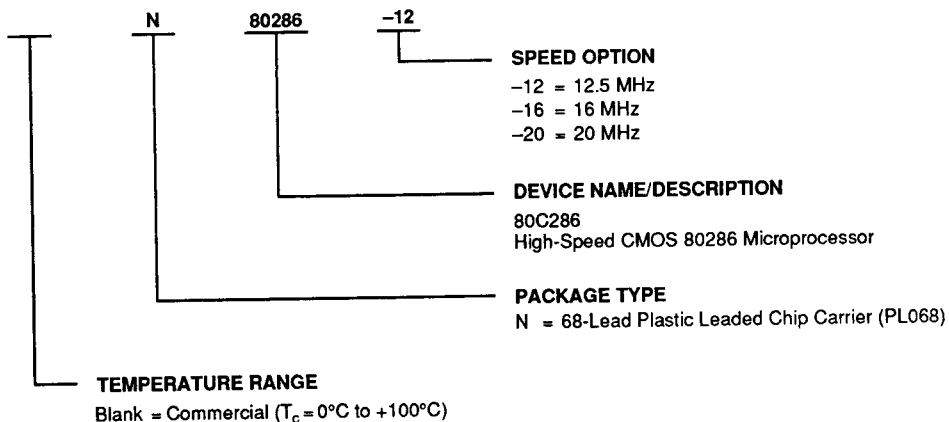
N 80286 –12

SPEED OPTION
–12 = 12.5 MHz
–16 = 16 MHz
–20 = 20 MHz

DEVICE NAME/DESCRIPTION
80C286
High-Speed CMOS 80286 Microprocessor

PACKAGE TYPE
N = 68-Lead Plastic Leaded Chip Carrier (PL068)

TEMPERATURE RANGE
Blank = Commercial ($T_c$ = 0°C to +100°C)